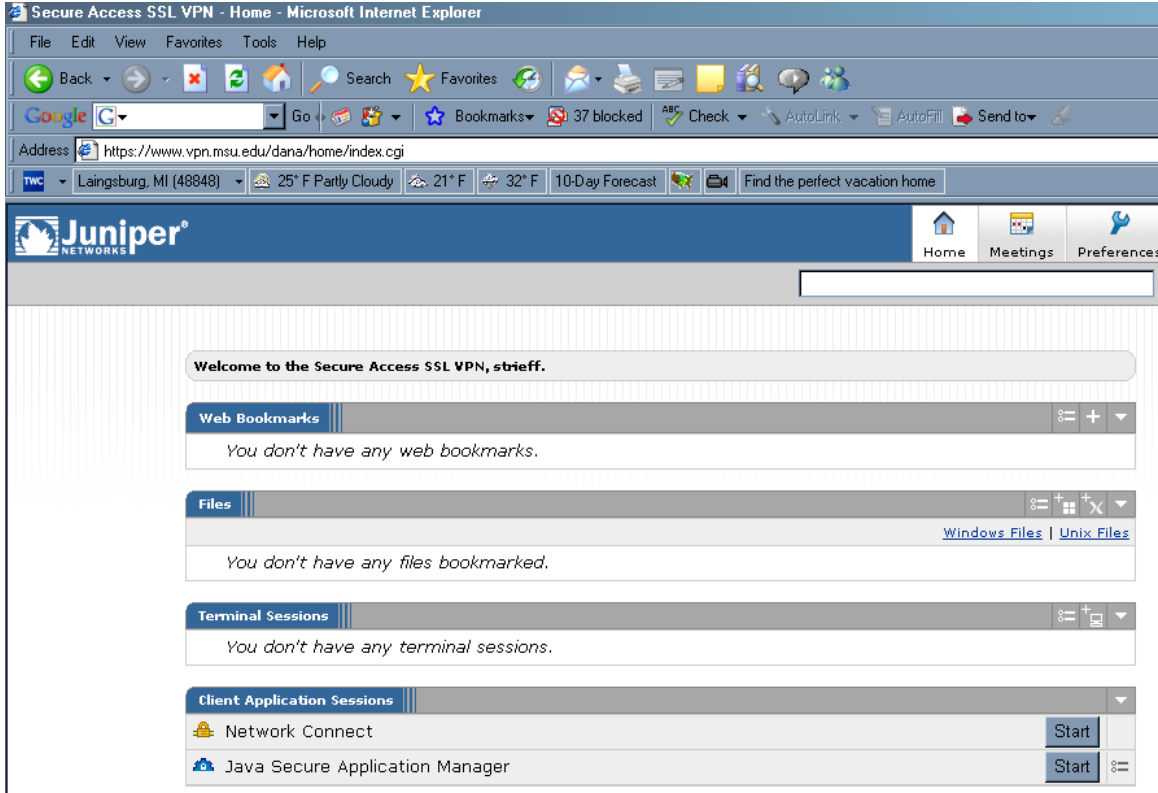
Secure Access SSL VPN - Home - Microsoft Internet Explorer

File Edit View Favorites Tools Help

Back Search Favorites

Google G Go Bookmarks 37 blocked Check AutoLink AutoFill Send to

Address https://www.vpn.msu.edu/dana/home/index.cgi

TWC Laingsburg, MI (48848) 25° F Partly Cloudy 21° F 32° F 10-Day Forecast Find the perfect vacation home

Juniper NETWORKS

Home Meetings Preferences

Welcome to the Secure Access SSL VPN, strieff.

Web Bookmarks

You don't have any web bookmarks.

Files

Windows Files | Unix Files

You don't have any files bookmarked.

Terminal Sessions

You don't have any terminal sessions.

Client Application Sessions

Network Connect Start

Java Secure Application Manager Start